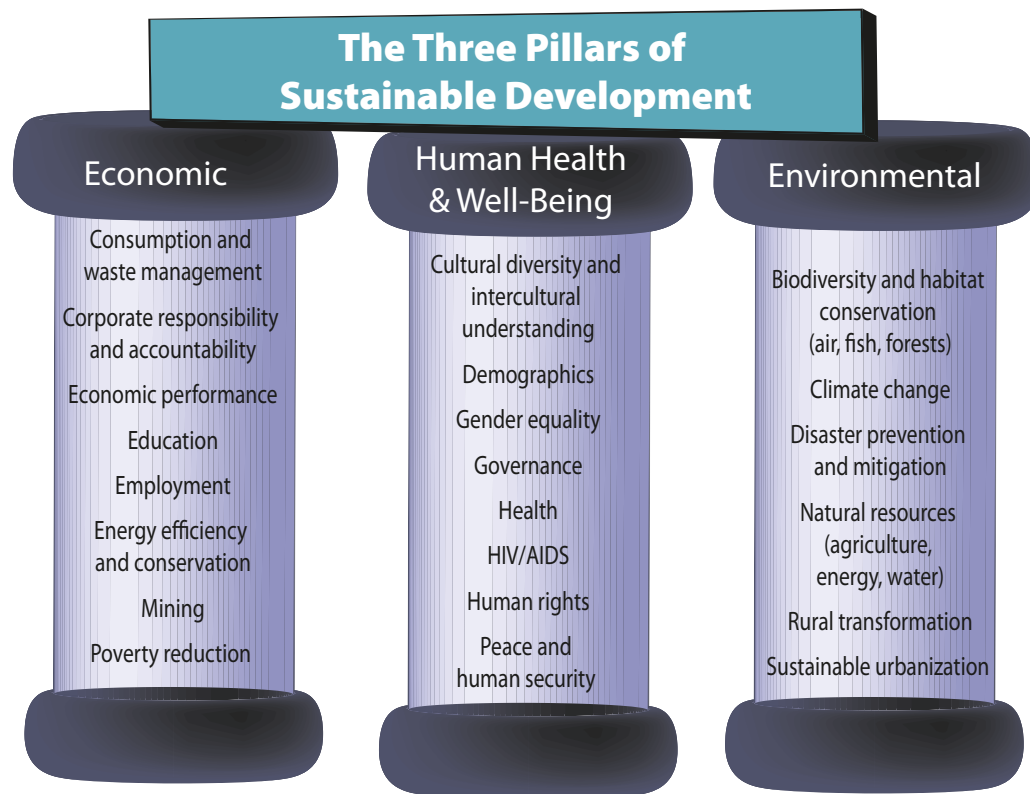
The Three Pillars of Sustainable Development

Economic

Consumption and waste management

Corporate responsibility and accountability

Economic performance

Education

Employment

Energy efficiency and conservation

Mining

Poverty reduction

Human Health & Well-Being

Cultural diversity and intercultural understanding

Demographics

Gender equality

Governance

Health

HIV/AIDS

Human rights

Peace and human security

Environmental

Biodiversity and habitat conservation (air, fish, forests)

Climate change

Disaster prevention and mitigation

Natural resources (agriculture, energy, water)

Rural transformation

Sustainable urbanization